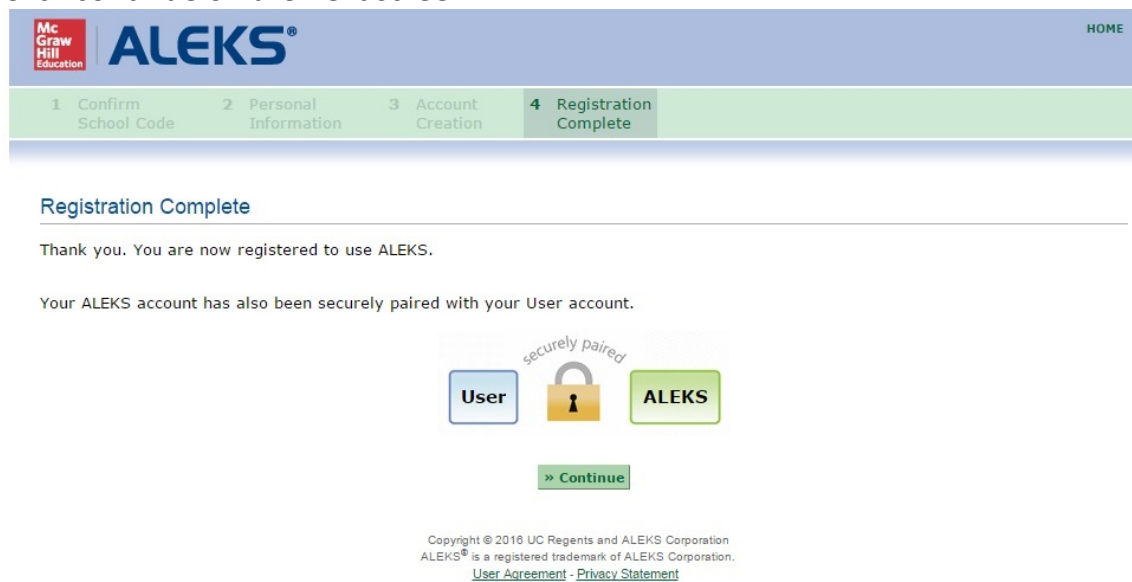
Mc Graw Hill Education

ALEKS®

HOME

1 Confirm School Code

2 Personal Information

3 Account Creation

4 Registration Complete

Registration Complete

Thank you. You are now registered to use ALEKS.

Your ALEKS account has also been securely paired with your User account.

securely paired

User

ALEKS

» Continue

Copyright © 2016 UC Regents and ALEKS Corporation
ALEKS® is a registered trademark of ALEKS Corporation.
User Agreement - Privacy Statement